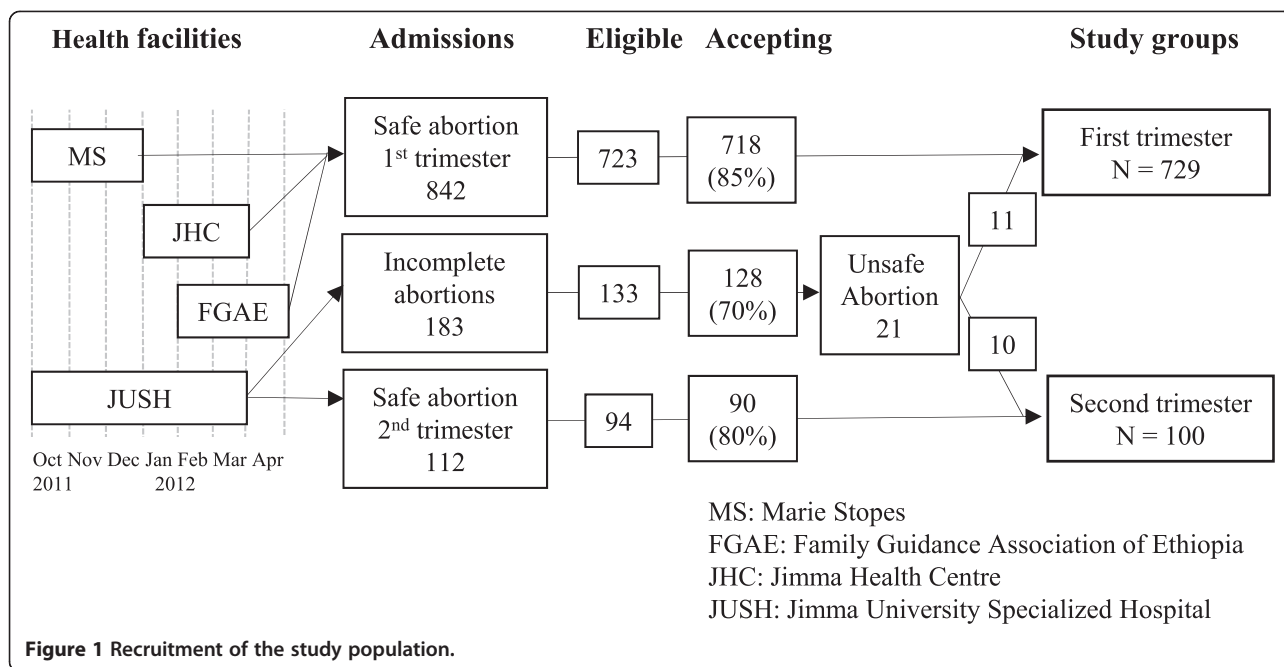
Health facilities

Admissions

Eligible

Accepting

Study groups

MS

JHC

FGAE

JUSH

Oct Nov Dec Jan Feb Mar Apr
2011 2012

Safe abortion
1$^{st}$ trimester
842

723

718
(85%)

First trimester
N = 729

11

Incomplete abortions
183

133

128
(70%)

Unsafe Abortion
21

10

Safe abortion
2$^{nd}$ trimester
112

94

90
(80%)

Second trimester
N = 100

MS: Marie Stopes
FGAE: Family Guidance Association of Ethiopia
JHC: Jimma Health Centre
JUSH: Jimma University Specialized Hospital

Figure 1 Recruitment of the study population.